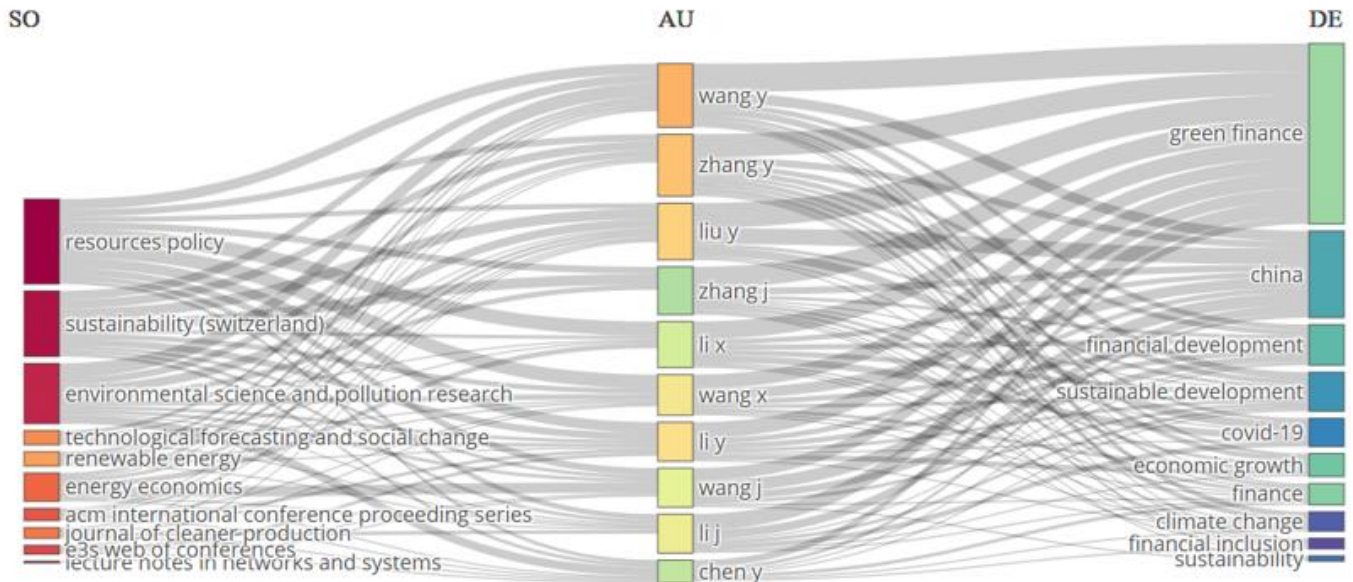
SO

AU

DE

resources policy
sustainability (switzerland)
environmental science and pollution research
technological forecasting and social change
renewable energy
energy economics
acm international conference proceeding series
journal of cleaner production
e3s web of conferences
lecture notes in networks and systems

wang y
zhang y
liu y
zhang j
li x
wang x
li y
wang j
li j
chen y

green finance
china
financial development
sustainable development
covid-19
economic growth
finance
climate change
financial inclusion
sustainability